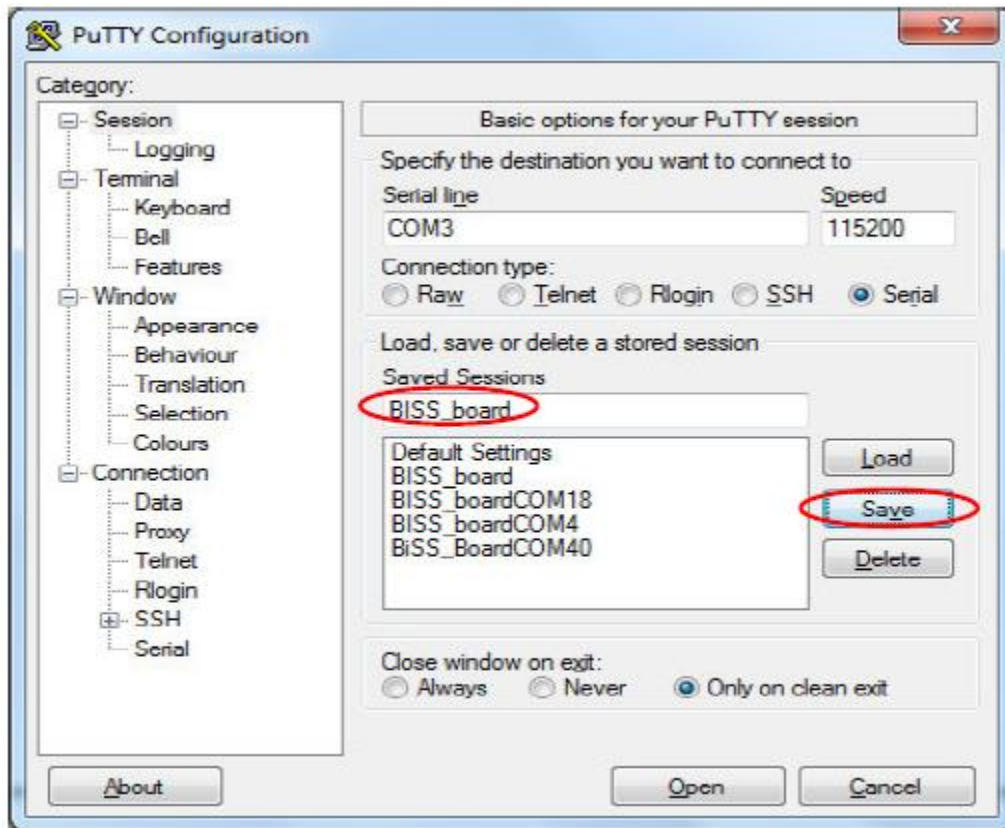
PuTTY Configuration

Category:

Session
Logging
Terminal
Keyboard
Bell
Features
Window
Appearance
Behaviour
Translation
Selection
Colours
Connection
Data
Proxy
Telnet
Rlogin
SSH
Serial

Basic options for your PuTTY session

Specify the destination you want to connect to

Serial line
COM3

Speed
115200

Connection type:
Raw Telnet Rlogin SSH Serial

Load, save or delete a stored session

Saved Sessions
BISS_board

Default Settings
BISS_board
BISS_boardCOM18
BISS_boardCOM4
BiSS_BoardCOM40

Load
Save
Delete

Close window on exit:
Always Never Only on clean exit

About

Open
Cancel